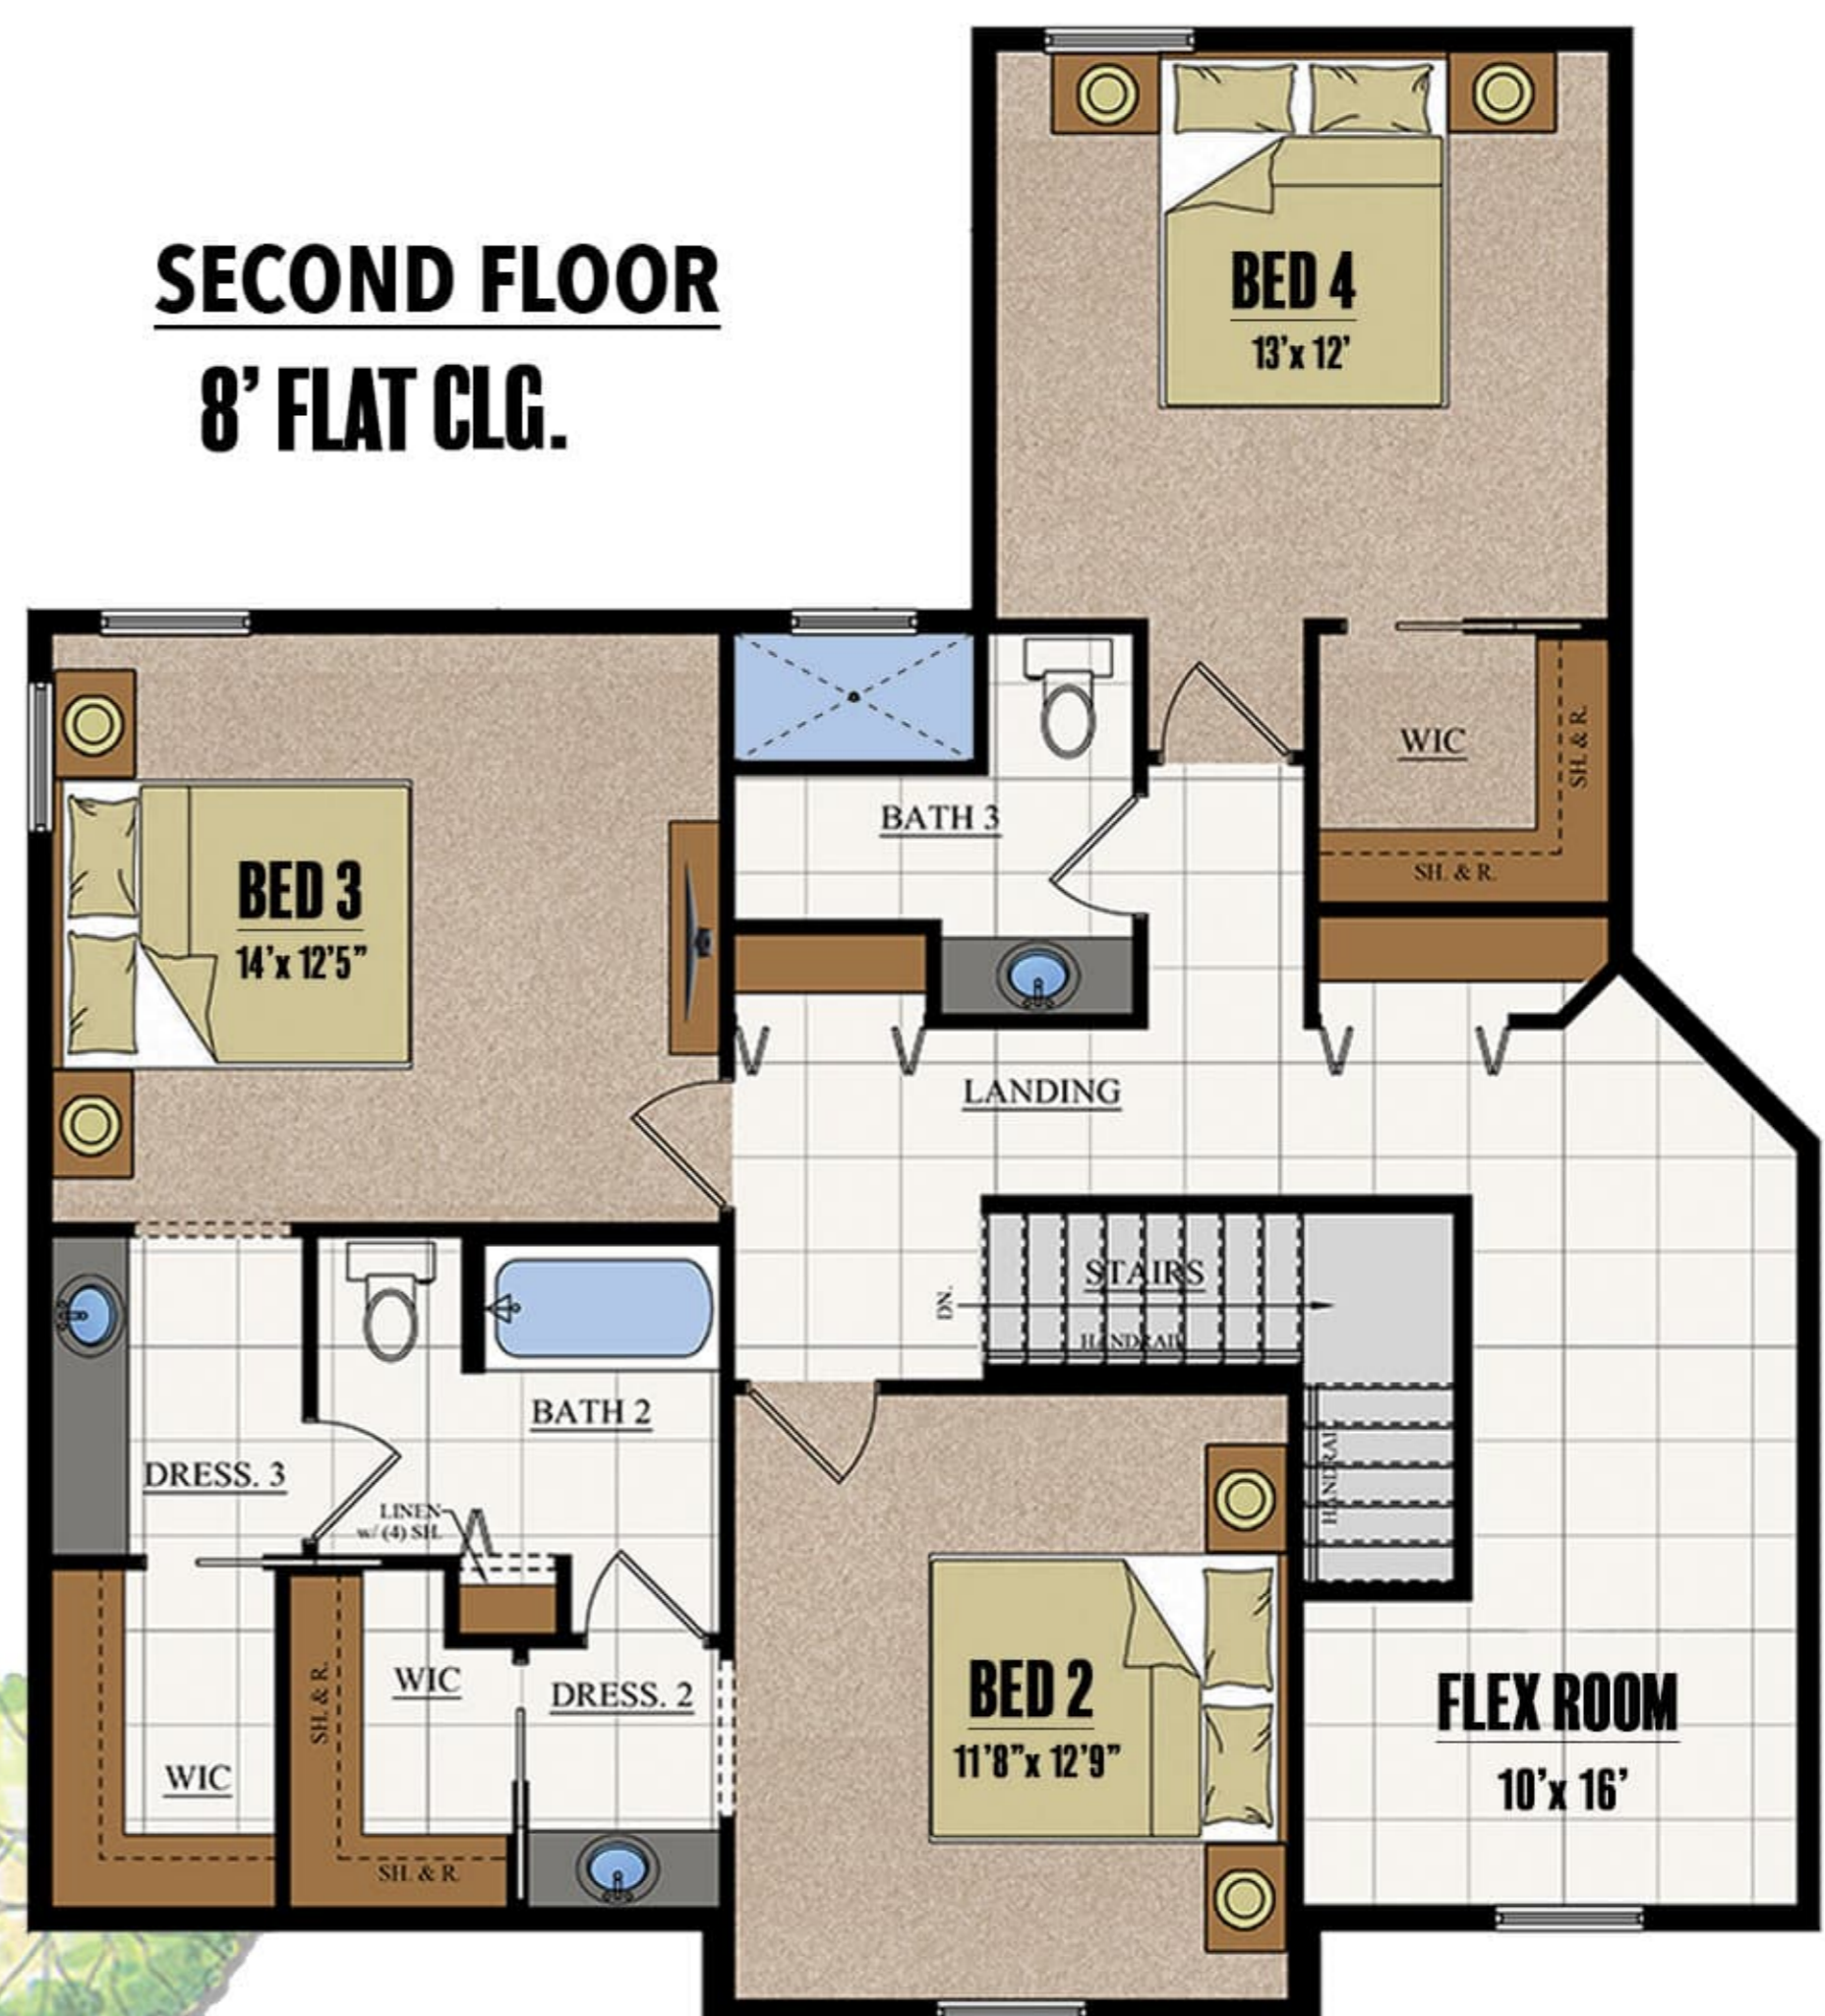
SECOND FLOOR
8' FLAT CLG.

BED 4
13'x 12'

WIC

SH. & R.

SH. & R.

BATH 3

BED 3
14'x 12'5"

LANDING

STAIRS

DN.

HANDRAIL

HANDRAIL

BATH 2

DRESS. 3

LINEN w/ (4) SH.

WIC

DRESS. 2

SH. & R.

WIC

SH. & R.

BED 2
11'8"x 12'9"

FLEX ROOM
10'x 16'